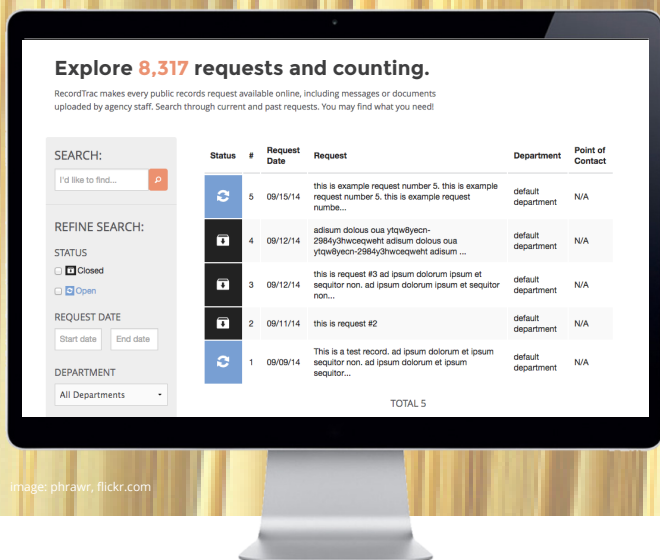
Explore 8,317 requests and counting.

RecordTrac makes every public records request available online, including messages or documents uploaded by agency staff. Search through current and past requests. You may find what you need!

SEARCH:

I'd like to find...

REFINE SEARCH:

STATUS

Closed

Open

REQUEST DATE

Start date

End date

DEPARTMENT

All Departments

| Status | # | Request Date | Request | Department | Point of Contact |
|---|---|---|---|---|---|
| | 5 | 09/15/14 | this is example request number 5. this is example request number 5. this is example request numbe... | default department | N/A |
| | 4 | 09/12/14 | adisum dolous oua ytqw8yecn-2984y3hwceqweht adisum dolous oua ytqw8yecn-2984y3hwceqweht adisum ... | default department | N/A |
| | 3 | 09/12/14 | this is request #3 ad ipsum dolorum ipsum et sequitor non. ad ipsum dolorum ipsum et sequitor non... | default department | N/A |
| | 2 | 09/11/14 | this is request #2 | default department | N/A |
| | 1 | 09/09/14 | This is a test record. ad ipsum dolorum et ipsum sequitor non. ad ipsum dolorum et ipsum sequitor... | default department | N/A |

TOTAL 5

image: phrawr, flickr.com